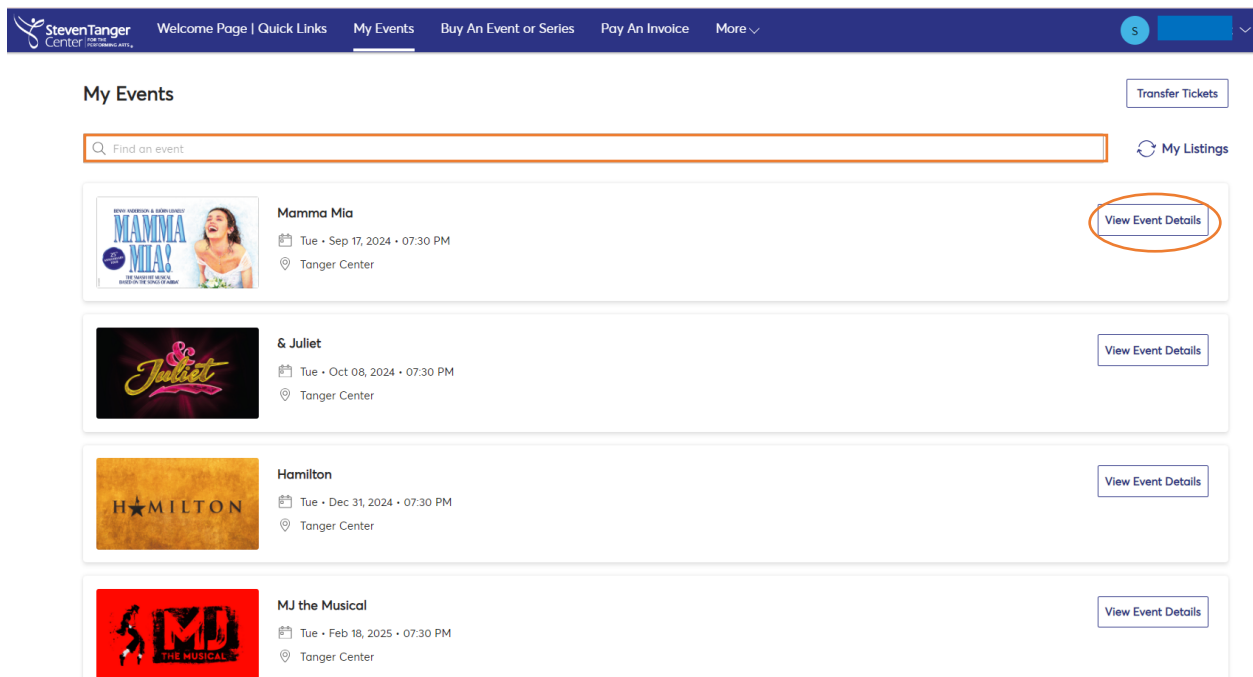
StevenTanger Center FOR THE PERFORMING ARTS

Welcome Page | Quick Links
My Events
Buy An Event or Series
Pay An Invoice
More

S

My Events

Transfer Tickets

Find an event

My Listings

BENNY ANDERSSON & BJÖRN ULVAEUS'
MAMMA MIA!
THE SMASH HIT MUSICAL BASED ON THE SONGS OF ABBA

Mamma Mia
Tue • Sep 17, 2024 • 07:30 PM
Tanger Center

View Event Details

& Juliet

& Juliet
Tue • Oct 08, 2024 • 07:30 PM
Tanger Center

View Event Details

HAMILTON

Hamilton
Tue • Dec 31, 2024 • 07:30 PM
Tanger Center

View Event Details

MJ THE MUSICAL

MJ the Musical
Tue • Feb 18, 2025 • 07:30 PM
Tanger Center

View Event Details